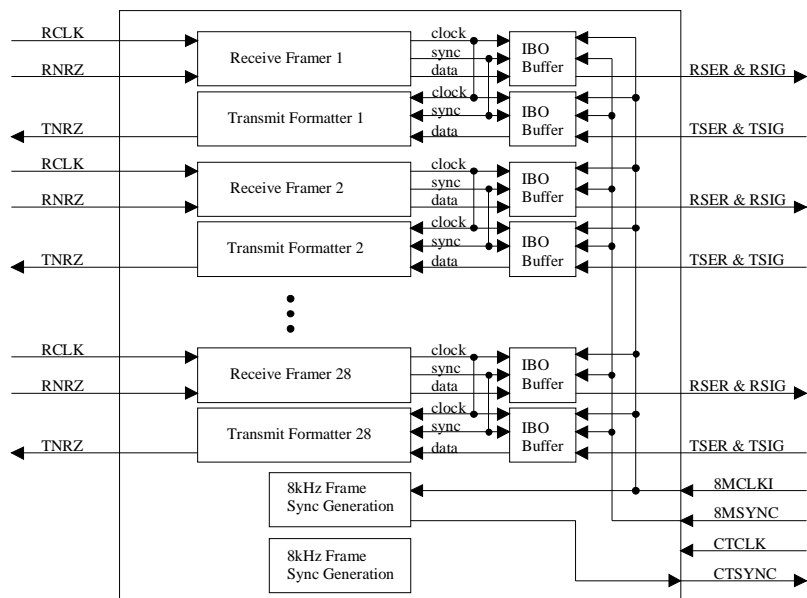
RCLK
RNRZ
Receive Framer 1
clock
sync
data
IBO Buffer
RSER & RSIG
Transmit Formatter 1
clock
sync
data
IBO Buffer
TNRZ
TSER & TSIG
RCLK
RNRZ
Receive Framer 2
clock
sync
data
IBO Buffer
RSER & RSIG
Transmit Formatter 2
clock
sync
data
IBO Buffer
TNRZ
TSER & TSIG
RCLK
RNRZ
Receive Framer 28
clock
sync
data
IBO Buffer
RSER & RSIG
Transmit Formatter 28
clock
sync
data
IBO Buffer
TNRZ
TSER & TSIG
8kHz Frame Sync Generation
8MCLKI
8MSYNC
8kHz Frame Sync Generation
CTCLK
CTSYNC